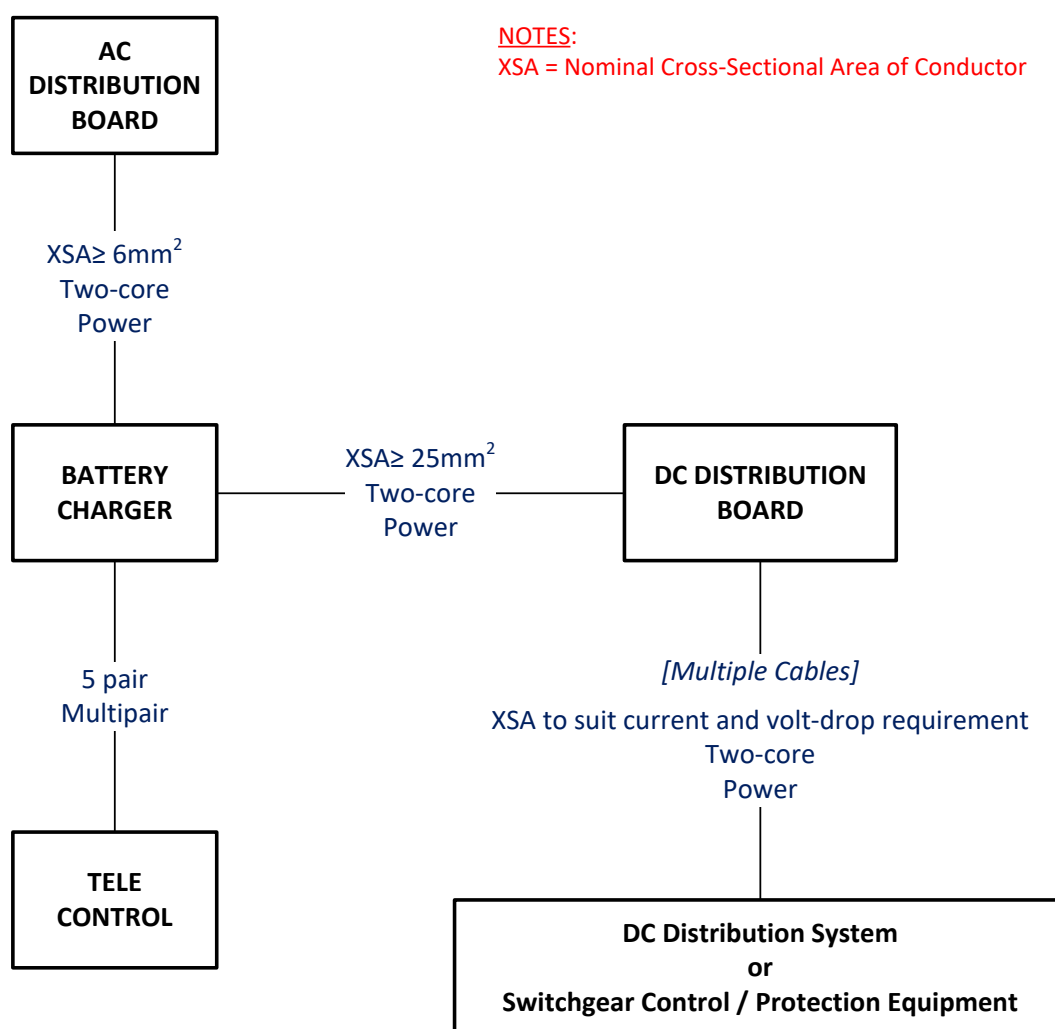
AC DISTRIBUTION BOARD

NOTES:
XSA = Nominal Cross-Sectional Area of Conductor

XSA≥ $6mm^2$
Two-core
Power

BATTERY CHARGER

XSA≥ $25mm^2$
Two-core
Power

DC DISTRIBUTION BOARD

5 pair
Multipair

[Multiple Cables]

XSA to suit current and volt-drop requirement
Two-core
Power

TELE CONTROL

DC Distribution System
or
Switchgear Control / Protection Equipment